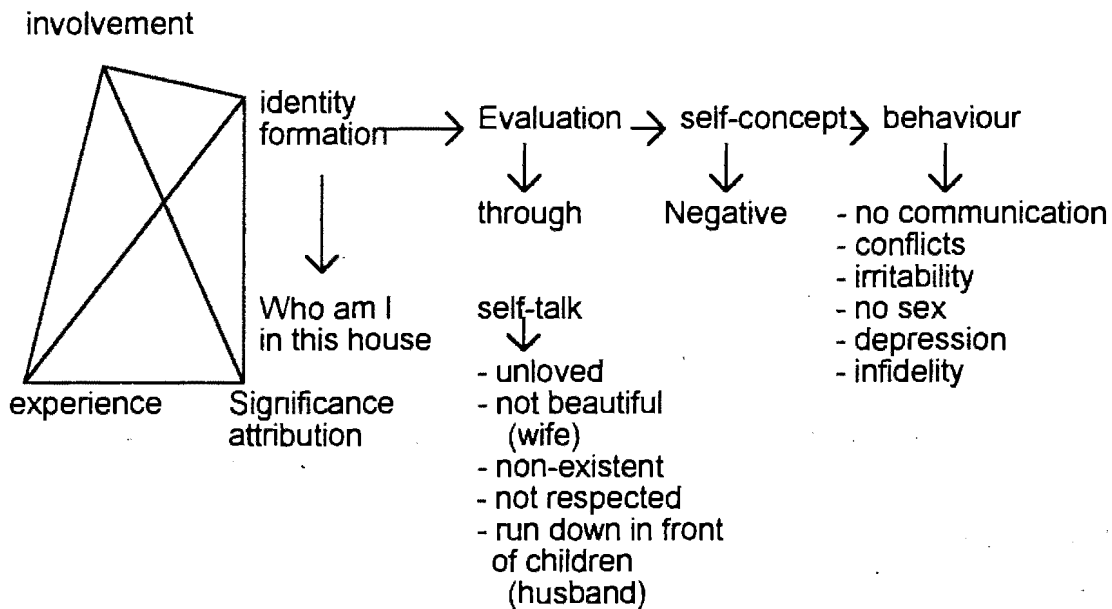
involvement

identity formation → Evaluation → self-concept → behaviour

through

Negative

- no communication
- conflicts
- irritability
- no sex
- depression
- infidelity

Who am I in this house

self-talk

- unloved
- not beautiful (wife)
- non-existent
- not respected
- run down in front of children (husband)

experience

Significance attribution